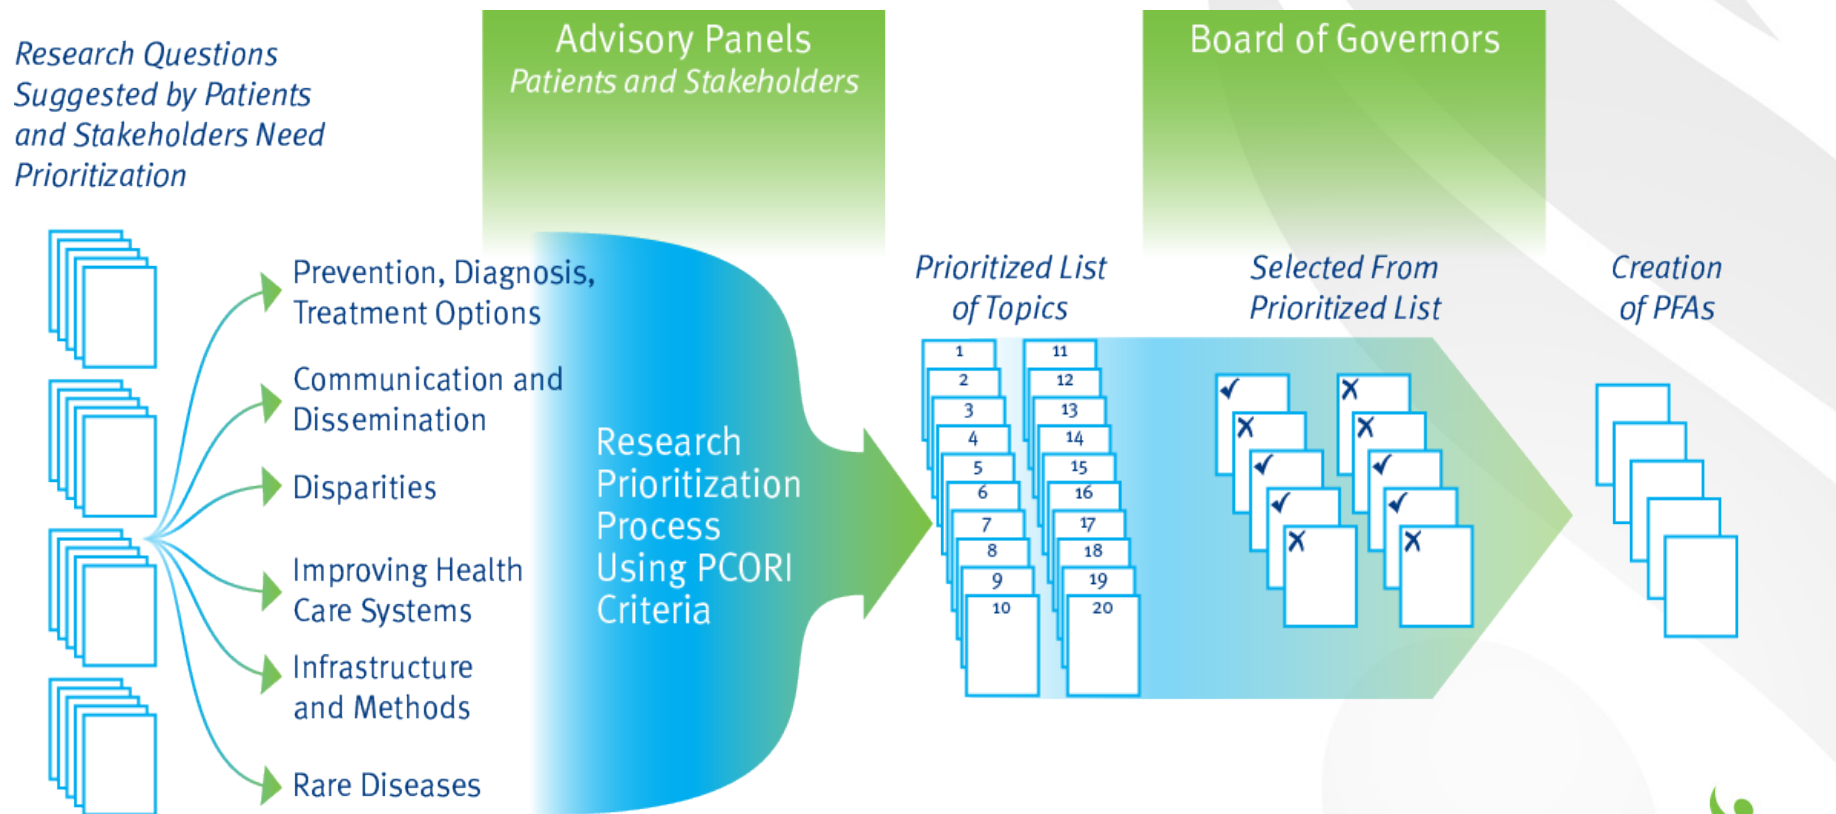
Research Questions Suggested by Patients and Stakeholders Need Prioritization

Advisory Panels
Patients and Stakeholders

Board of Governors

Prevention, Diagnosis, Treatment Options

Communication and Dissemination

Disparities

Improving Health Care Systems

Infrastructure and Methods

Rare Diseases

Research Prioritization Process Using PCORI Criteria

Prioritized List of Topics

1
2
3
4
5
6
7
8
9
10
11
12
13
14
15
16
17
18
19
20

Selected From Prioritized List

Creation of PFAs